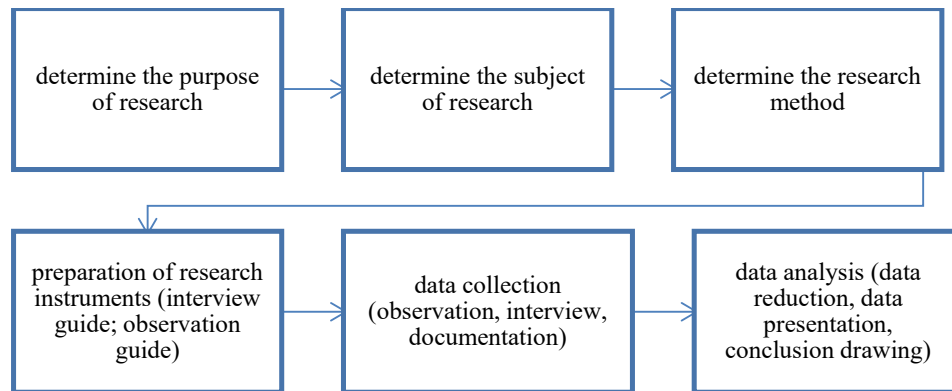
determine the purpose of research

determine the subject of research

determine the research method

preparation of research instruments (interview guide; observation guide)

data collection (observation, interview, documentation)

data analysis (data reduction, data presentation, conclusion drawing)